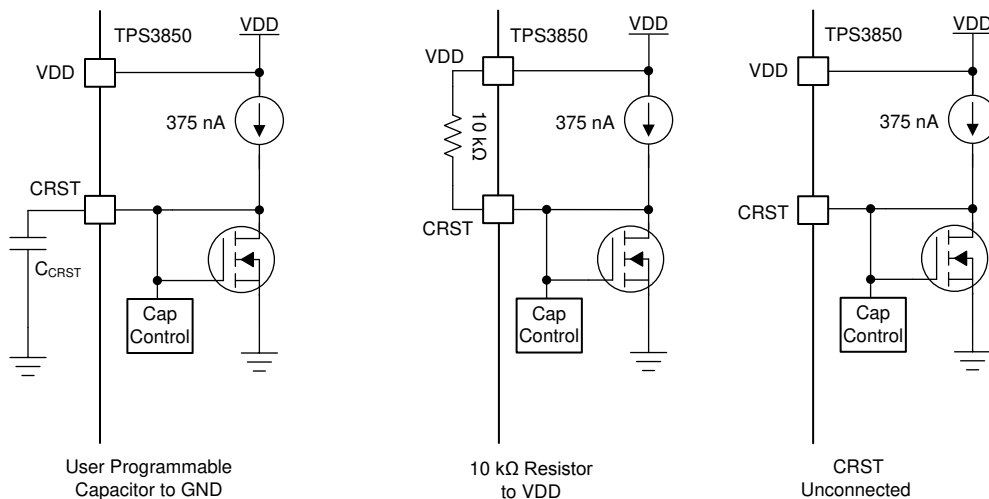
TPS3850
VDD
VDD
375 nA
CRST
$C_{CRST}$
Cap Control

User Programmable Capacitor to GND

TPS3850
VDD
VDD
10 kΩ
375 nA
CRST
Cap Control

10 kΩ Resistor to VDD

TPS3850
VDD
VDD
375 nA
CRST
Cap Control

CRST Unconnected